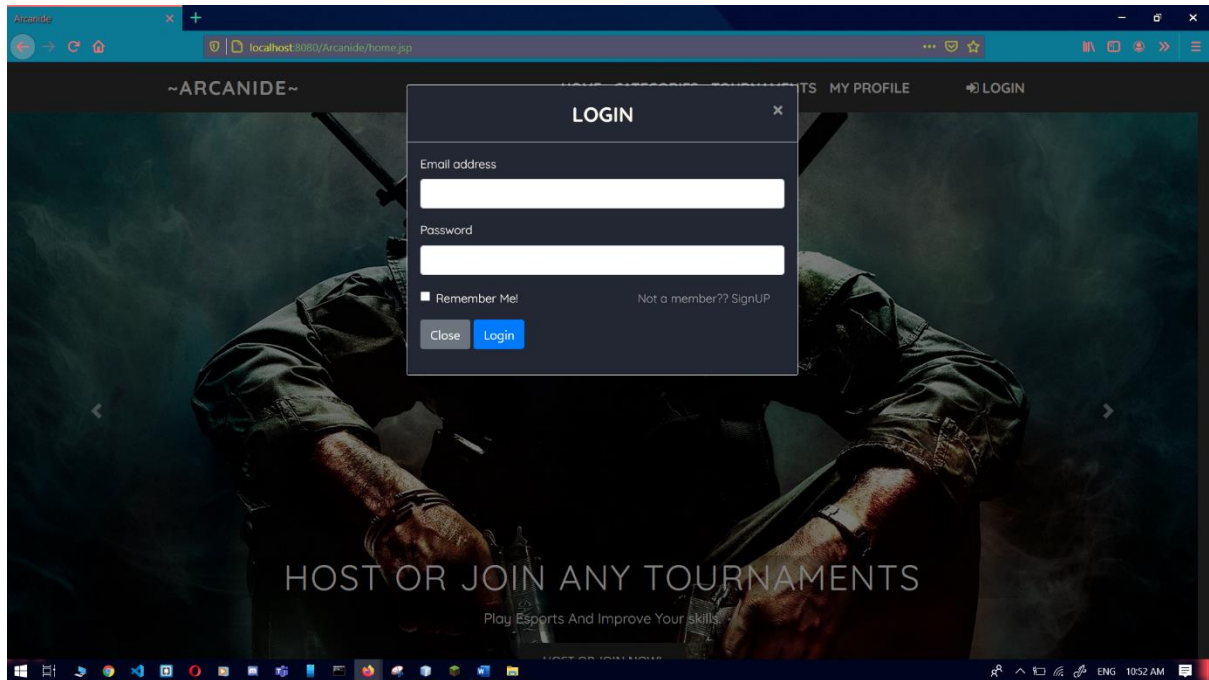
Arcanide

localhost:8080/Arcanide/home.jsp

~ARCANIDE~

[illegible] TS MY PROFILE

LOGIN

LOGIN

Email address

Password

Remember Me!

Not a member?? SignUP

Close Login

HOST OR JOIN ANY TOURNAMENTS

Play Esports And Improve Your skills

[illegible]

ENG 10:52 AM